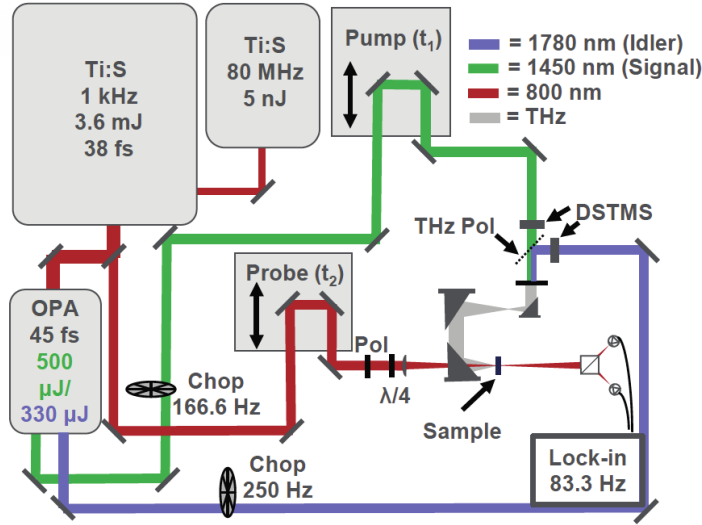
Ti:S
1 kHz
3.6 mJ
38 fs

Ti:S
80 MHz
5 nJ

Pump ($t_1$)

= 1780 nm (Idler)
= 1450 nm (Signal)
= 800 nm
= THz

THz Pol
DSTMS

Probe ($t_2$)

OPA
45 fs
500 μJ/
330 μJ

Pol
λ/4

Chop
166.6 Hz

Sample

Chop
250 Hz

Lock-in
83.3 Hz